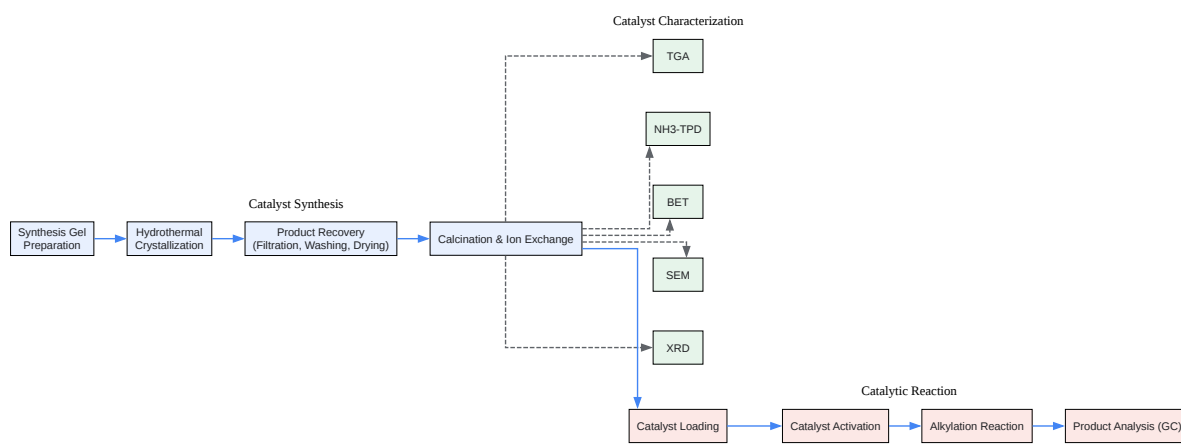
Catalyst Characterization

TGA

NH3-TPD

BET

SEM

XRD

Catalyst Synthesis

Synthesis Gel Preparation

Hydrothermal Crystallization

Product Recovery (Filtration, Washing, Drying)

Calcination & Ion Exchange

Catalytic Reaction

Catalyst Loading

Catalyst Activation

Alkylation Reaction

Product Analysis (GC)